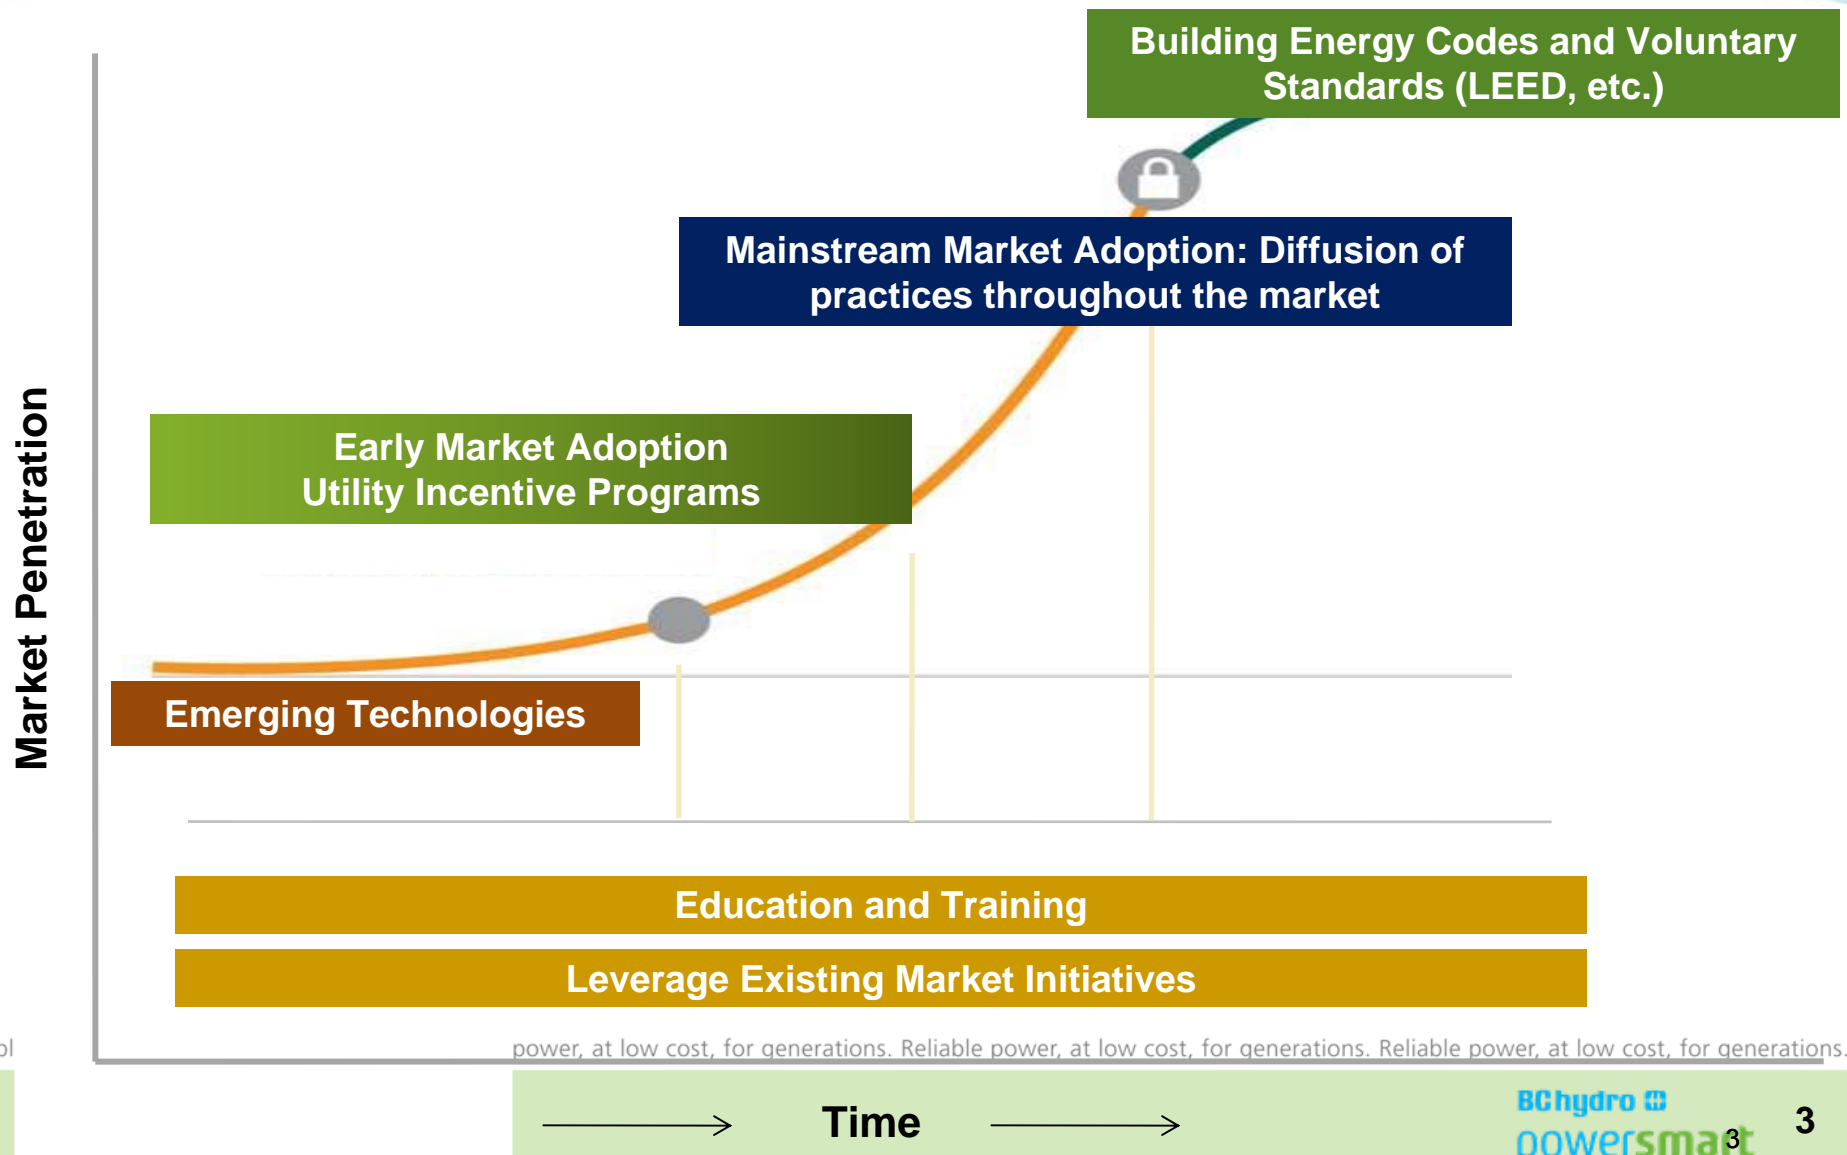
Building Energy Codes and Voluntary Standards (LEED, etc.)

Mainstream Market Adoption: Diffusion of practices throughout the market

Early Market Adoption
Utility Incentive Programs

Market Penetration

Emerging Technologies

Education and Training

Leverage Existing Market Initiatives

ol

power, at low cost, for generations. Reliable power, at low cost, for generations. Reliable power, at low cost, for generations.

Time

BChydro

powersmart 3 3